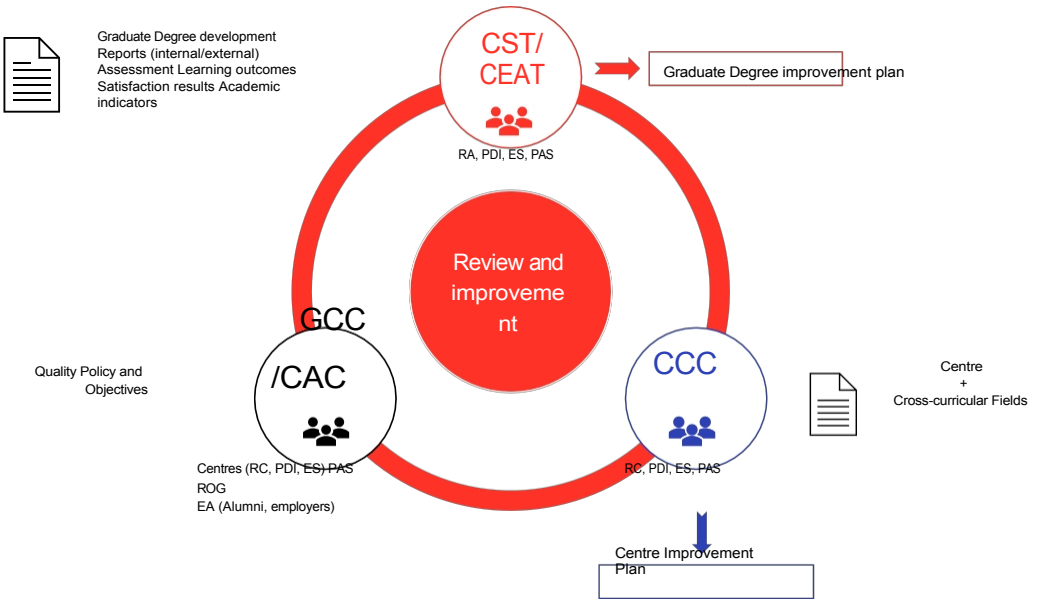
Graduate Degree development
Reports (internal/external)
Assessment Learning outcomes
Satisfaction results Academic indicators

CST/
CEAT

RA, PDI, ES, PAS

Graduate Degree improvement plan

Review and improvement

GCC
/CAC

Quality Policy and Objectives

Centres (RC, PDI, ES) PAS
ROG
EA (Alumni, employers)

CCC

RC, PDI, ES, PAS

Centre
+
Cross-curricular Fields

Centre Improvement Plan